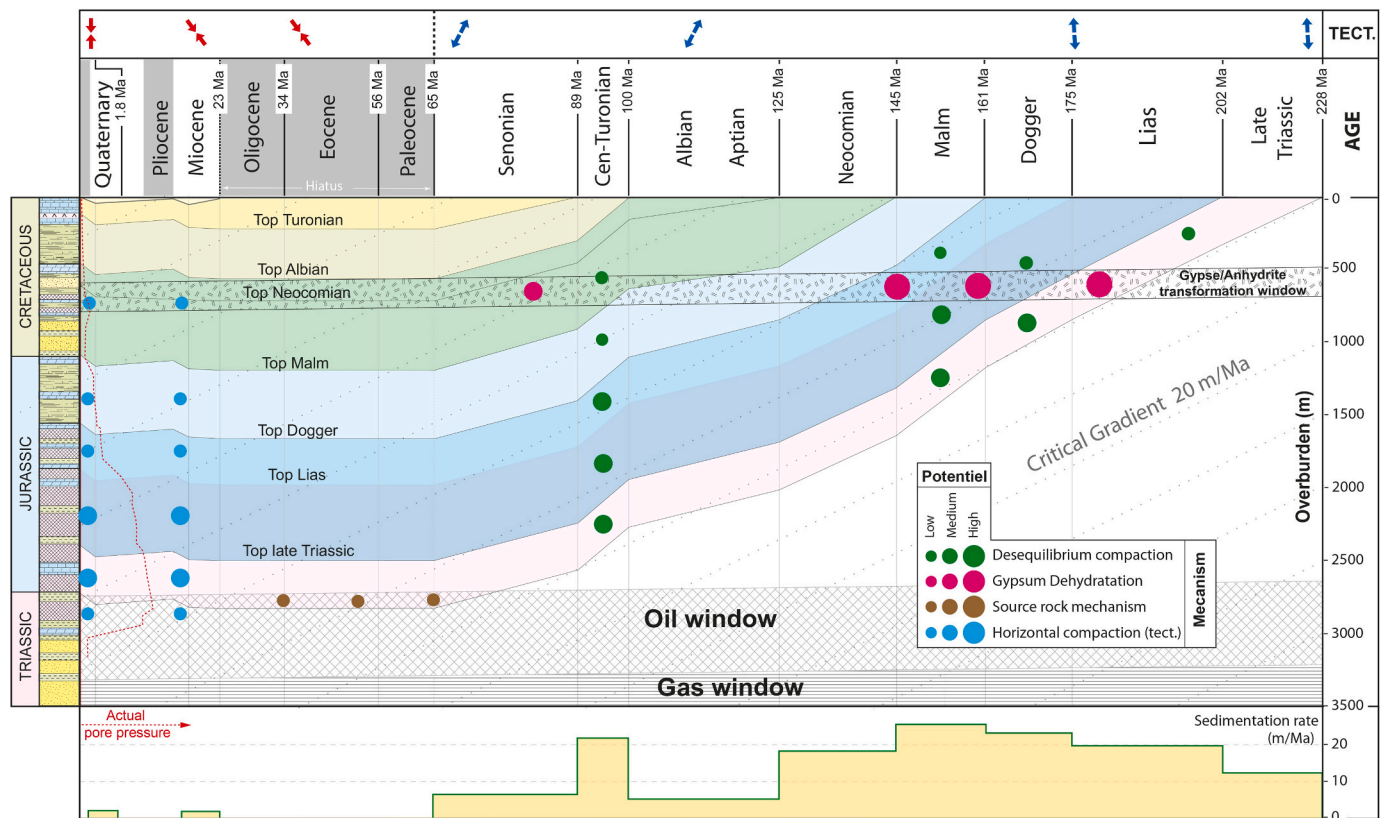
TECT.

Quaternary 1.8 Ma
Pliocene
Miocene 23 Ma
Oligocene 34 Ma
Eocene 56 Ma
Paleocene 65 Ma
Hiatus
Senonian 89 Ma
Cen-Turonian 100 Ma
Albian
Aptian 125 Ma
Neocomian 145 Ma
Malm 161 Ma
Dogger 175 Ma
Lias 202 Ma
Late Triassic 228 Ma
AGE

CRETACEOUS
JURASSIC
TRIASSIC

Top Turonian
Top Albian
Top Neocomian
Top Malm
Top Dogger
Top Lias
Top late Triassic

Gypse/Anhydrite transformation window

Critical Gradient 20 m/Ma

Oil window
Gas window

Potentiel
Low
Medium
High
Desequilibrium compaction
Gypsum Dehydratation
Source rock mechanism
Horizontal compaction (tect.)
Mecanism

Overburden (m)
0
500
1000
1500
2000
2500
3000
3500

Actual pore pressure

Sedimentation rate (m/Ma)
20
10
0